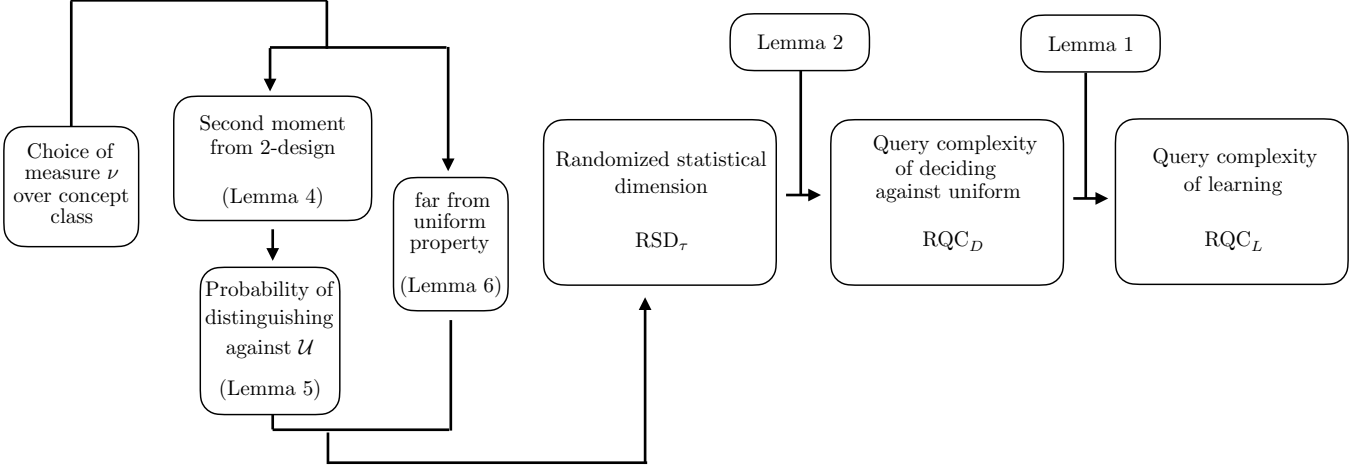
Choice of measure $\nu$ over concept class

Second moment from 2-design

(Lemma 4)

Probability of distinguishing against $\mathcal{U}$

(Lemma 5)

far from uniform property

(Lemma 6)

Randomized statistical dimension

$\mathrm{RSD}_\tau$

Lemma 2

Query complexity of deciding against uniform

$\mathrm{RQC}_D$

Lemma 1

Query complexity of learning

$\mathrm{RQC}_L$